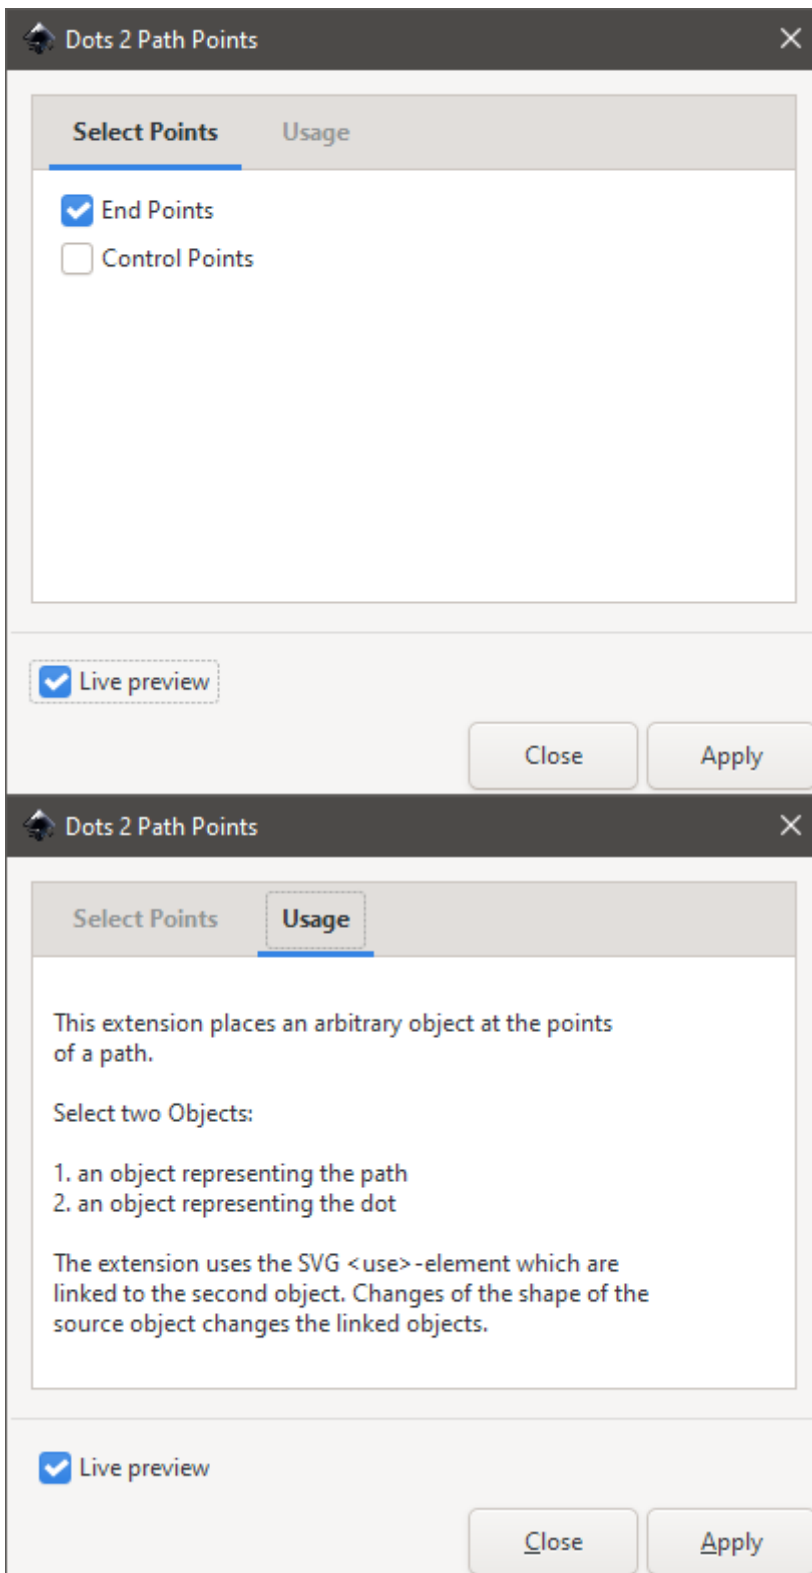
Dots 2 Path Points

Select Points Usage

End Points

Control Points

Live preview

Close Apply

Dots 2 Path Points

Select Points Usage

This extension places an arbitrary object at the points of a path.

Select two Objects:

1. an object representing the path
2. an object representing the dot

The extension uses the SVG <use>-element which are linked to the second object. Changes of the shape of the source object changes the linked objects.

Live preview

Close Apply